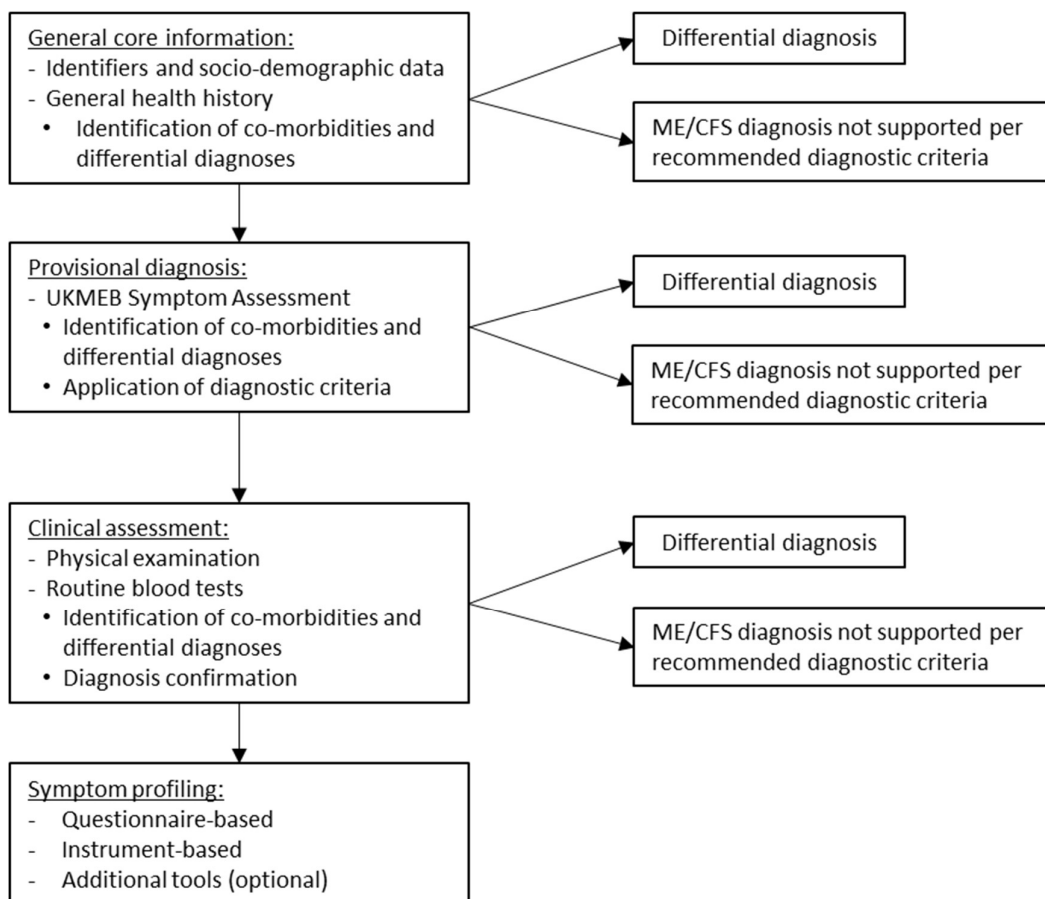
General core information:
- Identifiers and socio-demographic data
- General health history
• Identification of co-morbidities and differential diagnoses

Differential diagnosis

ME/CFS diagnosis not supported per recommended diagnostic criteria

Provisional diagnosis:
- UKMEB Symptom Assessment
• Identification of co-morbidities and differential diagnoses
• Application of diagnostic criteria

Differential diagnosis

ME/CFS diagnosis not supported per recommended diagnostic criteria

Clinical assessment:
- Physical examination
- Routine blood tests
• Identification of co-morbidities and differential diagnoses
• Diagnosis confirmation

Differential diagnosis

ME/CFS diagnosis not supported per recommended diagnostic criteria

Symptom profiling:
- Questionnaire-based
- Instrument-based
- Additional tools (optional)